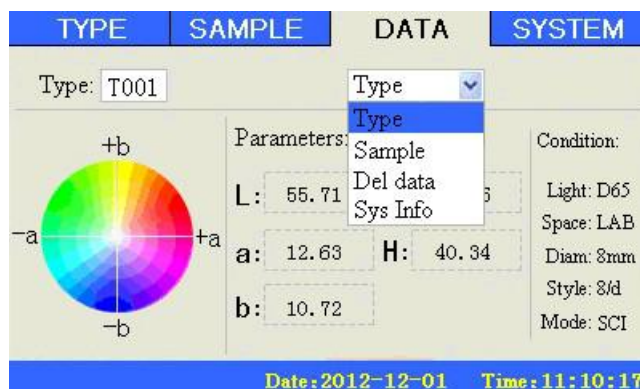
TYPE SAMPLE DATA SYSTEM

Type: T001

Type
Type
Sample
Del data
Sys Info

+b
−a
+a
−b

Parameters:

L: 55.71 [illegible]6
a: 12.63 H: 40.34
b: 10.72

Condition:
Light: D65
Space: LAB
Diam: 8mm
Style: 8/d
Mode: SCI

Date: 2012-12-01 Time: 11:10:17